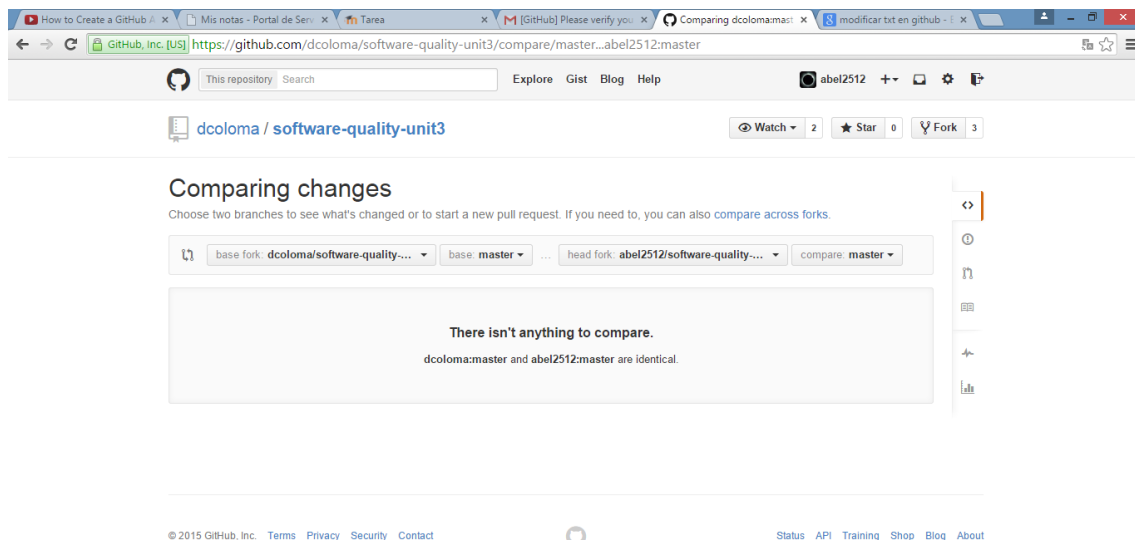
How to Create a GitHub A ×
Mis notas - Portal de Serv ×
Tarea ×
[GitHub] Please verify you ×
Comparing dcoloma:mast ×
modificar txt en github - ×

GitHub, Inc. [US] https://github.com/dcoloma/software-quality-unit3/compare/master...abel2512:master

This repository Search
Explore Gist Blog Help
abel2512

dcoloma / software-quality-unit3
Watch 2 Star 0 Fork 3

Comparing changes
Choose two branches to see what's changed or to start a new pull request. If you need to, you can also compare across forks.

base fork: dcoloma/software-quality-... base: master ... head fork: abel2512/software-quality-... compare: master

There isn't anything to compare.
dcoloma:master and abel2512:master are identical.

© 2015 GitHub, Inc. Terms Privacy Security Contact
Status API Training Shop Blog About